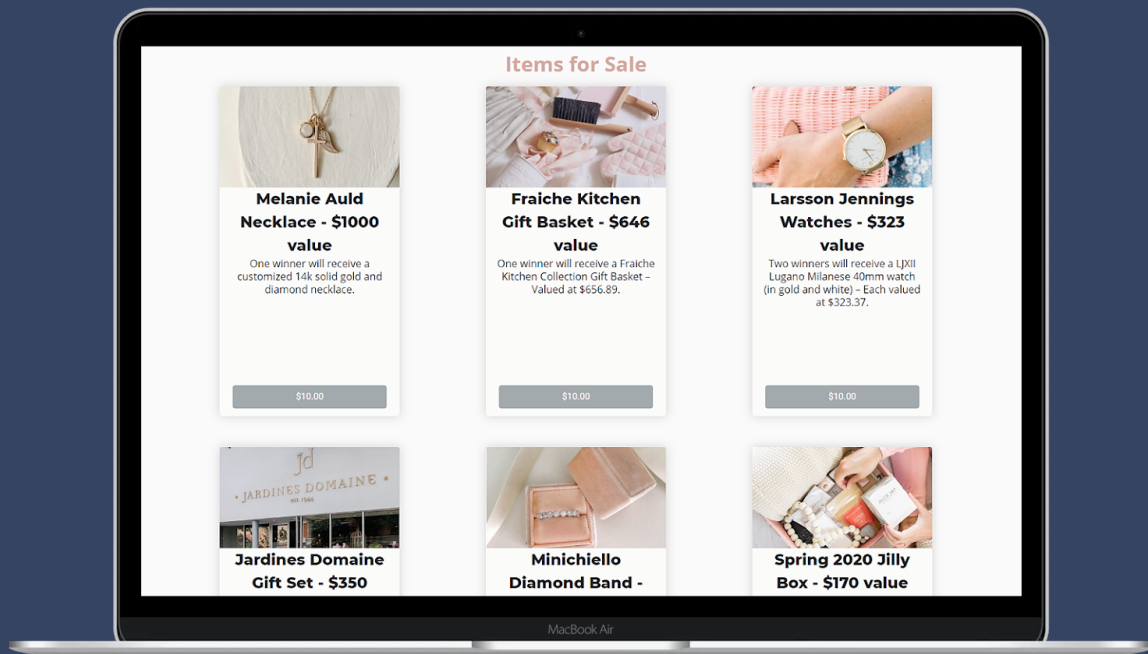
Items for Sale

Melanie Auld Necklace - $1000 value

One winner will receive a customized 14k solid gold and diamond necklace.

$10.00

Fraiche Kitchen Gift Basket - $646 value

One winner will receive a Fraiche Kitchen Collection Gift Basket – Valued at $656.89.

$10.00

Larsson Jennings Watches - $323 value

Two winners will receive a LJXII Lugano Milanese 40mm watch (in gold and white) – Each valued at $323.37.

$10.00

jd
JARDINES DOMAINE
EST. 1986

Jardines Domaine Gift Set - $350

Minichiello Diamond Band -

Spring 2020 Jilly Box - $170 value

MacBook Air